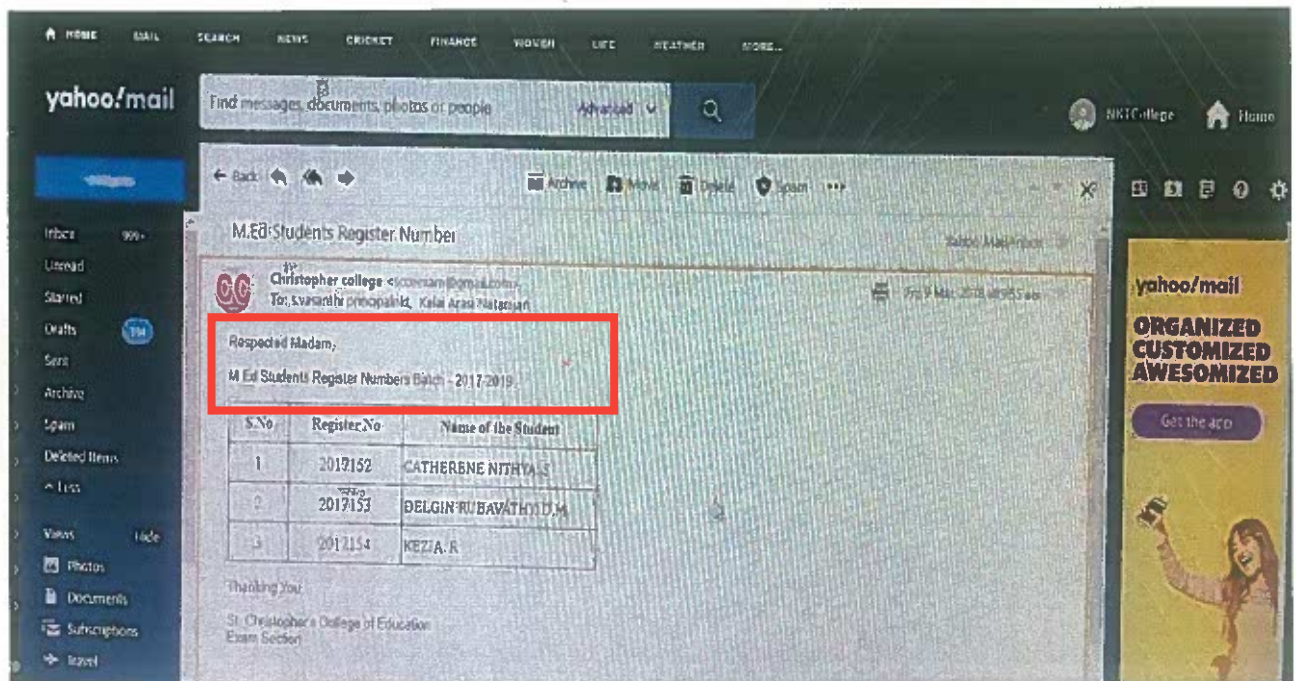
HOME MAIL SEARCH NEWS CRICKET FINANCE WOMEN LIFE WEATHER MORE...

yahoo!mail

Find messages, documents, photos or people

Advanced

NKTCollege

Home

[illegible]

Inbox 999+

Unread

Starred

Drafts 194

Sent

Archive

Spam

Deleted Items

Less

Views Hide

Photos

Documents

Subscriptions

Travel

Back

Archive

Move

Delete

Spam

M.Ed Students Register Number

Yahoo Mail/Inbox

Christopher college <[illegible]@gmail.com>

To: s.vasanthi principalnkt, Kalai Arasi Natarajan

Fri 9 Mar, 2018 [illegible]

Respected Madam,

M Ed Students Register Numbers Batch - 2017-2019.

| S.No | Register No | Name of the Student |
|---|---|---|
| 1 | 2017152 | CATHERENE NITHYA S |
| 2 | 2017153 | DELGIN RUBAVATHY D.M |
| 3 | 2017154 | KEZIA. R |

Thanking You

St. Christopher's College of Education

Exam Section

yahoo!mail

ORGANIZED CUSTOMIZED AWESOMIZED

Get the app